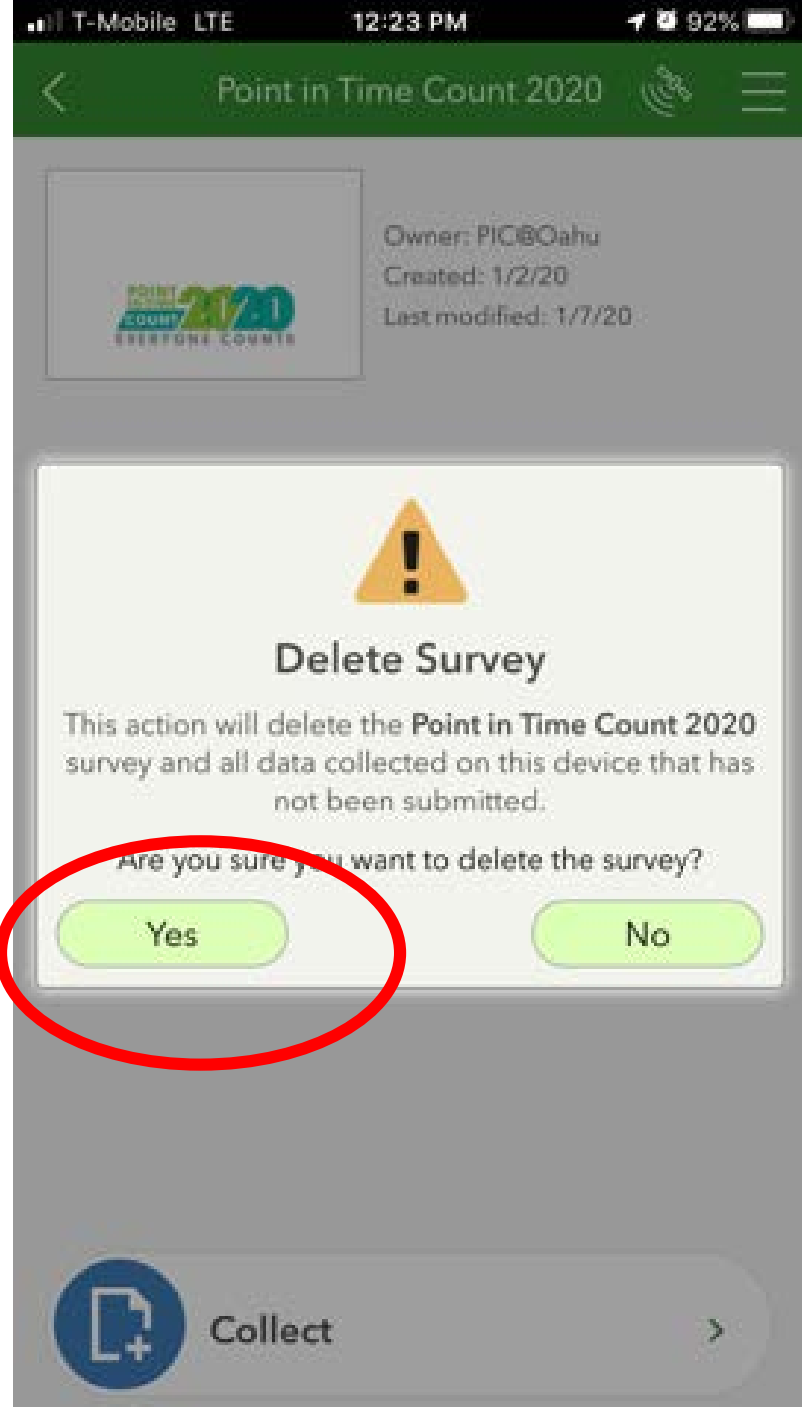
T-Mobile LTE 12:23 PM 92%

Point in Time Count 2020

POINT IN TIME COUNT 2020 EVERYONE COUNTS

Owner: PIC@Oahu
Created: 1/2/20
Last modified: 1/7/20

Delete Survey

This action will delete the **Point in Time Count 2020** survey and all data collected on this device that has not been submitted.

Are you sure you want to delete the survey?

Yes

No

Collect